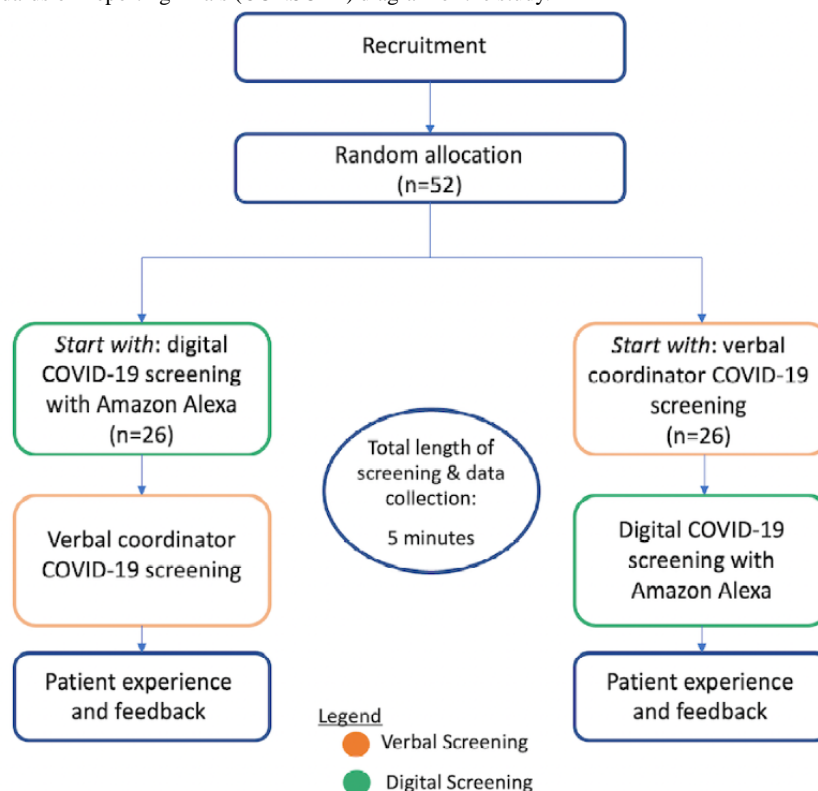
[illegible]

Recruitment

Random allocation (n=52)

*Start with*: digital COVID-19 screening with Amazon Alexa (n=26)

*Start with*: verbal coordinator COVID-19 screening (n=26)

Total length of screening & data collection: 5 minutes

Verbal coordinator COVID-19 screening

Digital COVID-19 screening with Amazon Alexa

Patient experience and feedback

Patient experience and feedback

Legend
Verbal Screening
Digital Screening